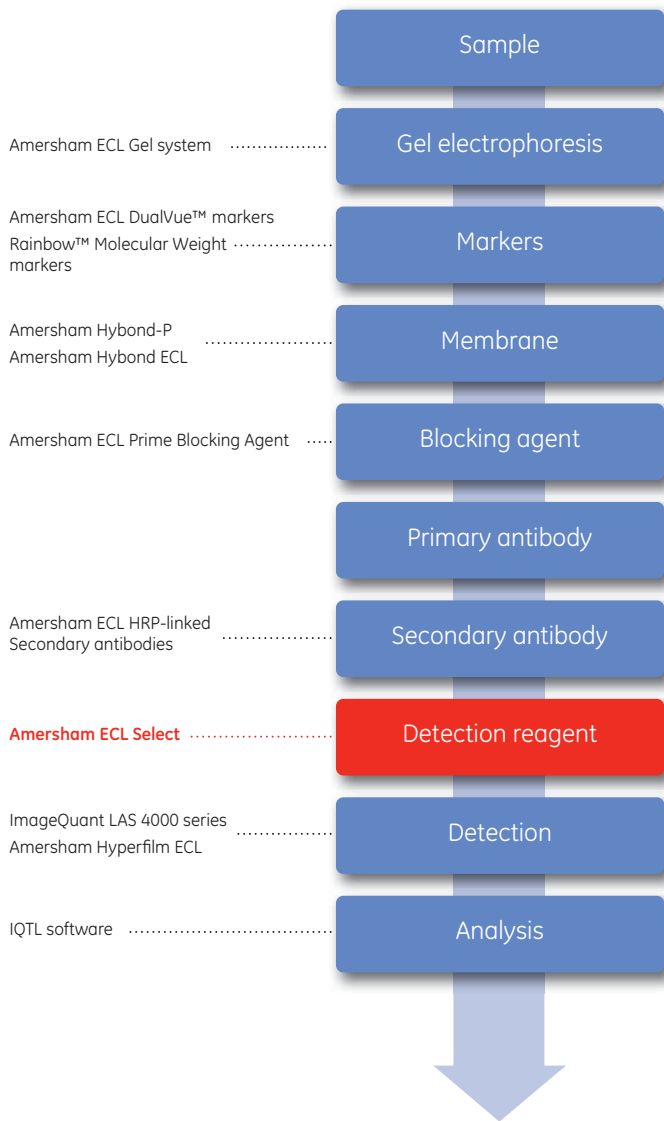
Sample

Amersham ECL Gel system

Gel electrophoresis

Amersham ECL DualVue™ markers
Rainbow™ Molecular Weight markers

Markers

Amersham Hybond-P
Amersham Hybond ECL

Membrane

Amersham ECL Prime Blocking Agent

Blocking agent

Primary antibody

Amersham ECL HRP-linked Secondary antibodies

Secondary antibody

Amersham ECL Select

Detection reagent

ImageQuant LAS 4000 series
Amersham Hyperfilm ECL

Detection

IQTL software

Analysis